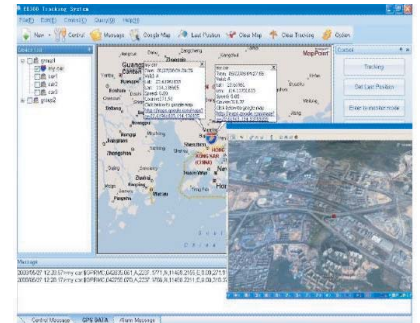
TK308 Tracking System

File(F) Edit(E) Control(C) Query(Q) Help(H)

New Control Message Google Map Last Position Clear Map Clear Tracking Option

Object List

group1
my car
car1
car2
car3
group2

Guangzhou
Hong Kong
Macau
Shenzhen
MapPoint

Control

Tracking

Get Last Position

Enter to monitor mode

Message

2008/06/27 12:28:57 my car[GPRMC,042835.000,A,2237.5771,N,11408.2355,E,0.00,271.1
2008/06/27 12:28:57 my car[GPRMC,042755.000,A,2237.5758,N,11408.2311,E,0.00,215.

Control Message GPS DATA Alarm Message